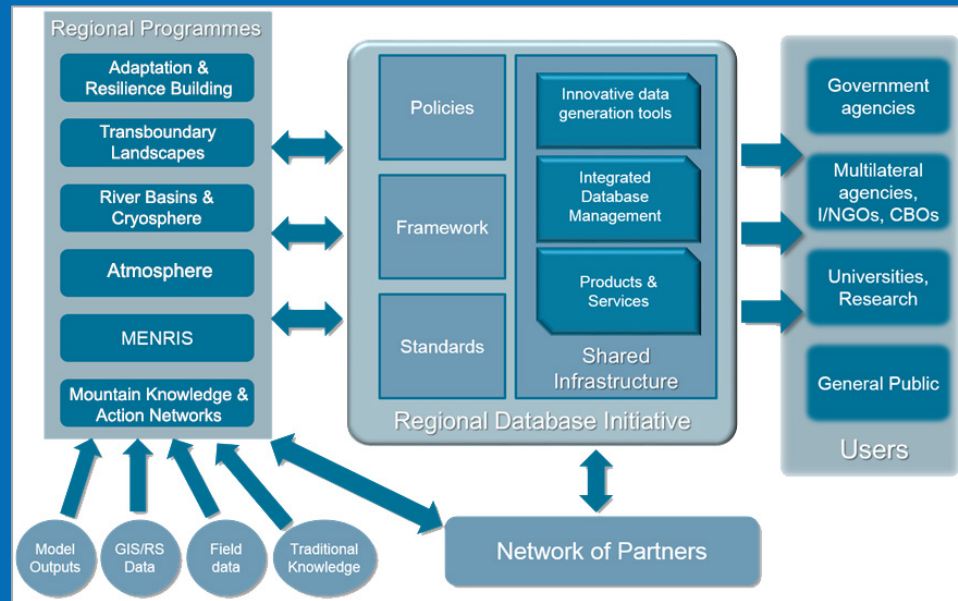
Regional Programmes

Adaptation & Resilience Building

Transboundary Landscapes

River Basins & Cryosphere

Atmosphere

MENRIS

Mountain Knowledge & Action Networks

Policies

Framework

Standards

Innovative data generation tools

Integrated Database Management

Products & Services

Shared Infrastructure

Regional Database Initiative

Government agencies

Multilateral agencies, I/NGOs, CBOs

Universities, Research

General Public

Users

Model Outputs

GIS/RS Data

Field data

Traditional Knowledge

Network of Partners